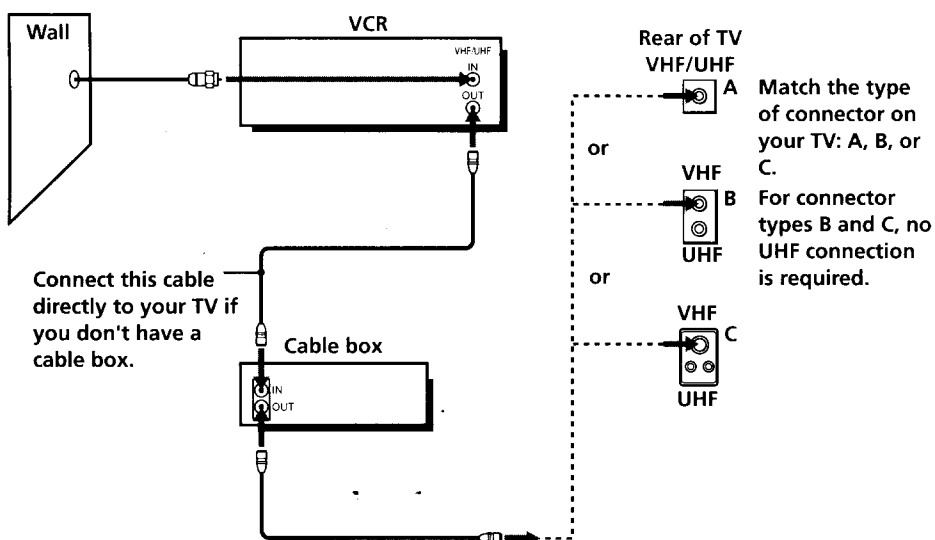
Wall

VCR

VHF/UHF
IN
OUT

Connect this cable directly to your TV if you don't have a cable box.

Cable box

IN
OUT

Rear of TV
VHF/UHF
A

or

VHF
B
UHF

or

VHF
C
UHF

Match the type of connector on your TV: A, B, or C.
For connector types B and C, no UHF connection is required.